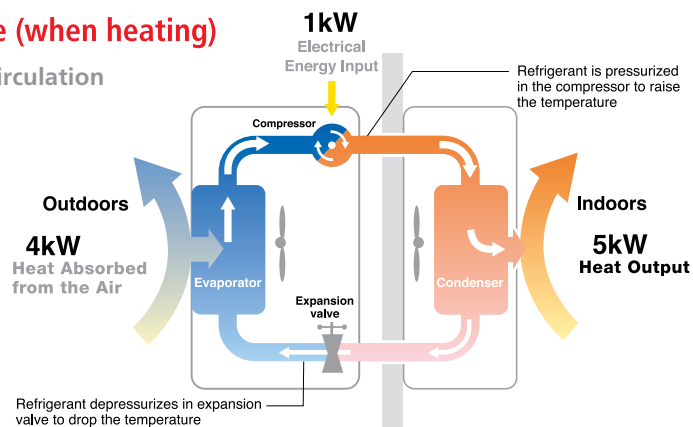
e (when heating)

irculation

1kW
Electrical Energy Input

Refrigerant is pressurized in the compressor to raise the temperature

Compressor

Outdoors

4kW
Heat Absorbed from the Air

Evaporator

Expansion valve

Condenser

Indoors

5kW
Heat Output

Refrigerant depressurizes in expansion valve to drop the temperature